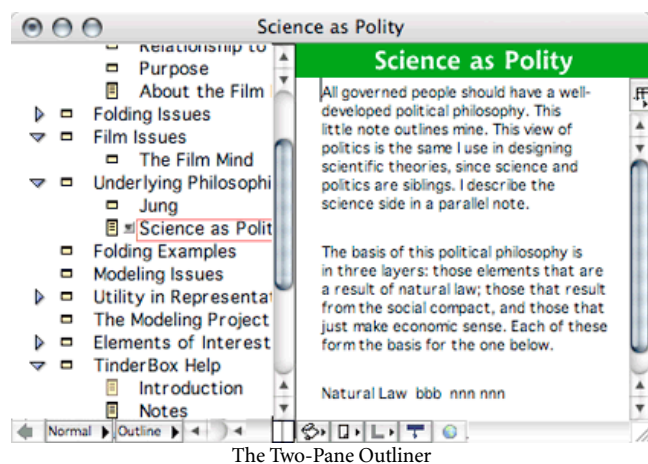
Science as Polity

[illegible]
Purpose
About the Film
Folding Issues
Film Issues
The Film Mind
Underlying Philosophi
Jung
Science as Polit
Folding Examples
Modeling Issues
Utility in Representat
The Modeling Project
Elements of Interest
TinderBox Help
Introduction
Notes

Normal Outline

Science as Polity

All governed people should have a well-developed political philosophy. This little note outlines mine. This view of politics is the same I use in designing scientific theories, since science and politics are siblings. I describe the science side in a parallel note.

The basis of this political philosophy is in three layers: those elements that are a result of natural law; those that result from the social compact, and those that just make economic sense. Each of these form the basis for the one below.

Natural Law bbb nnn nnn

The Two-Pane Outliner